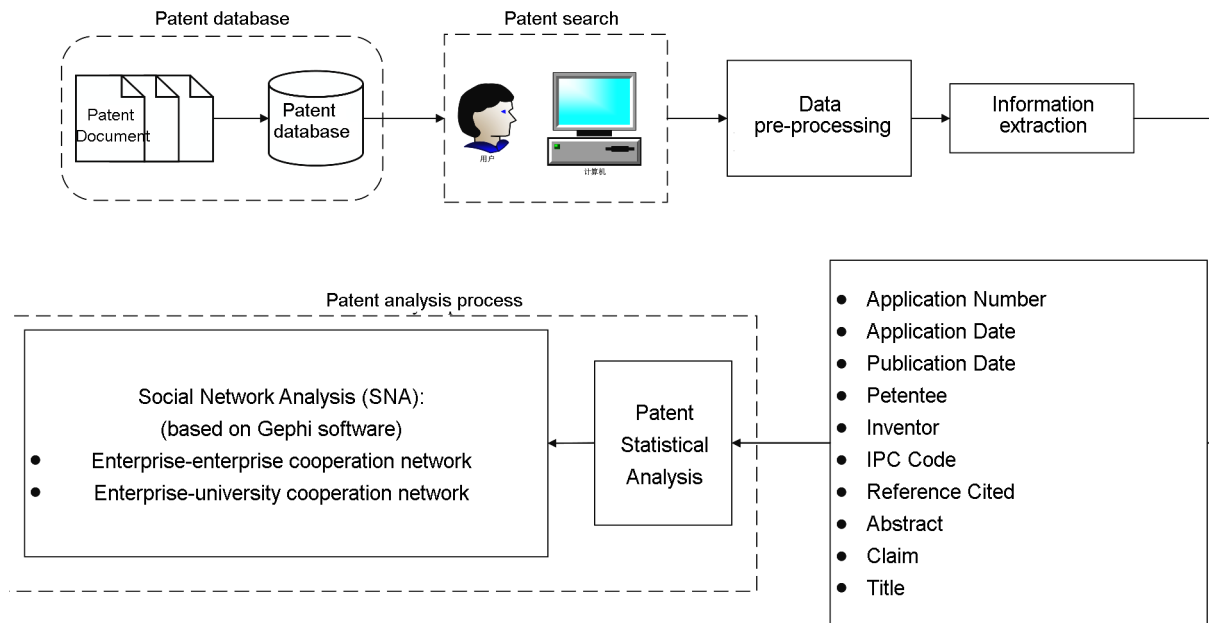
Patent database

Patent Document

Patent database

Patent search

用户

计算机

Data pre-processing

Information extraction

Patent analysis process

Social Network Analysis (SNA):
(based on Gephi software)
- Enterprise-enterprise cooperation network
- Enterprise-university cooperation network

Patent Statistical Analysis

- Application Number
- Application Date
- Publication Date
- Petentee
- Inventor
- IPC Code
- Reference Cited
- Abstract
- Claim
- Title